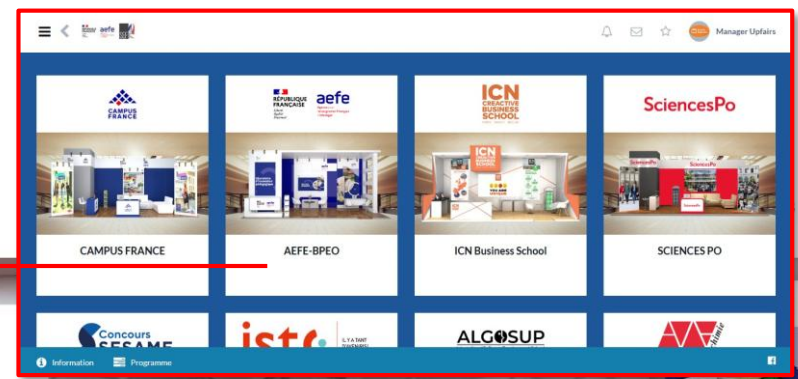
aefe

Manager Upfairs

CAMPUS FRANCE

RÉPUBLIQUE FRANÇAISE aefe

ICN CREACTIVE BUSINESS SCHOOL

SciencesPo

CAMPUS FRANCE

AEFE-BPEO

ICN Business School

SCIENCES PO

Concours SESAME

istc IL Y A TANT D'AVENIRS!

ALGOSUP

Information

Programme